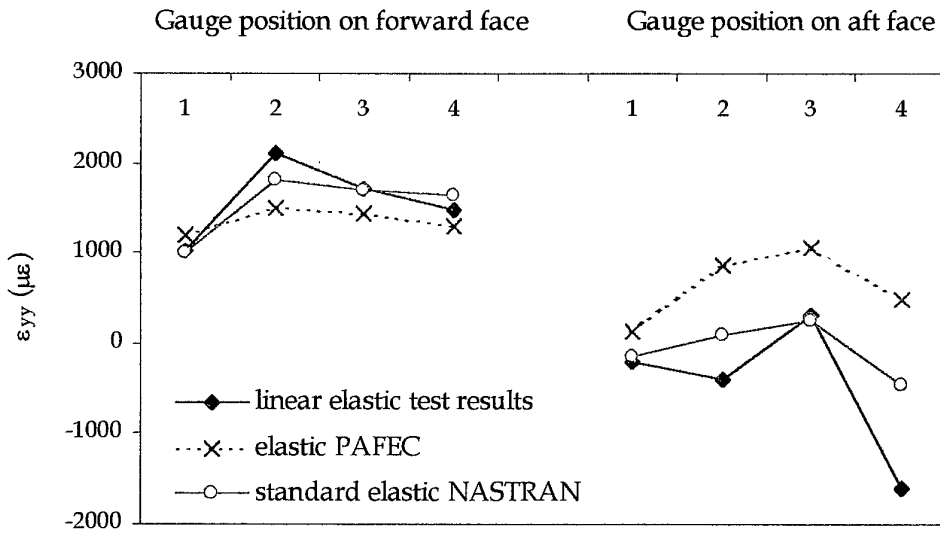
Gauge position on forward face

Gauge position on aft face

3000

2000

1000

0

-1000

-2000

1 2 3 4

1 2 3 4

$\varepsilon_{yy}$ ($\mu\varepsilon$)

linear elastic test results

elastic PAFEC

standard elastic NASTRAN